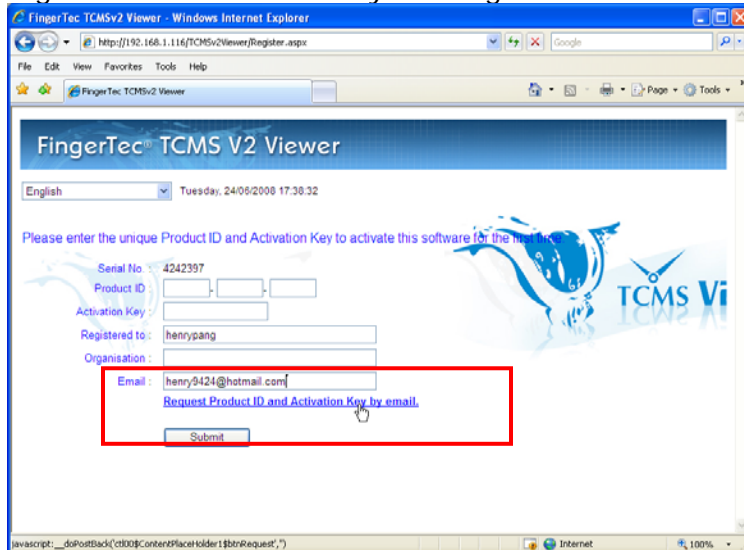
FingerTec TCMSv2 Viewer - Windows Internet Explorer

http://192.168.1.116/TCMSv2Viewer/Register.aspx

Google

File Edit View Favorites Tools Help

FingerTec TCMSv2 Viewer

Page Tools

FingerTec® TCMS V2 Viewer

English

Tuesday, 24/06/2008 17:38:32

Please enter the unique Product ID and Activation Key to activate this software for the first time.

TCMS Vi

Serial No. : 4242397

Product ID : - -

Activation Key :

Registered to : henrypang

Organisation :

Email : henry9424@hotmail.com

Request Product ID and Activation Key by email.

Submit

javascript:__doPostBack('ctl00$ContentPlaceHolder1$btnRequest','')

Internet

100%